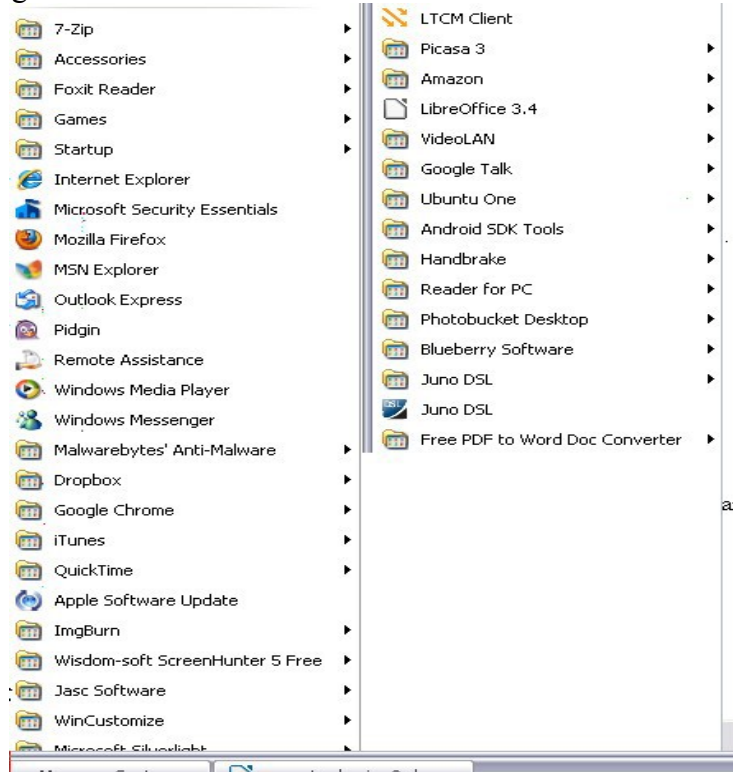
7-Zip
Accessories
Foxit Reader
Games
Startup
Internet Explorer
Microsoft Security Essentials
Mozilla Firefox
MSN Explorer
Outlook Express
Pidgin
Remote Assistance
Windows Media Player
Windows Messenger
Malwarebytes' Anti-Malware
Dropbox
Google Chrome
iTunes
QuickTime
Apple Software Update
ImgBurn
Wisdom-soft ScreenHunter 5 Free
Jasc Software
WinCustomize
Microsoft Silverlight

LTCM Client
Picasa 3
Amazon
LibreOffice 3.4
VideoLAN
Google Talk
Ubuntu One
Android SDK Tools
Handbrake
Reader for PC
Photobucket Desktop
Blueberry Software
Juno DSL
Juno DSL
Free PDF to Word Doc Converter

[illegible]